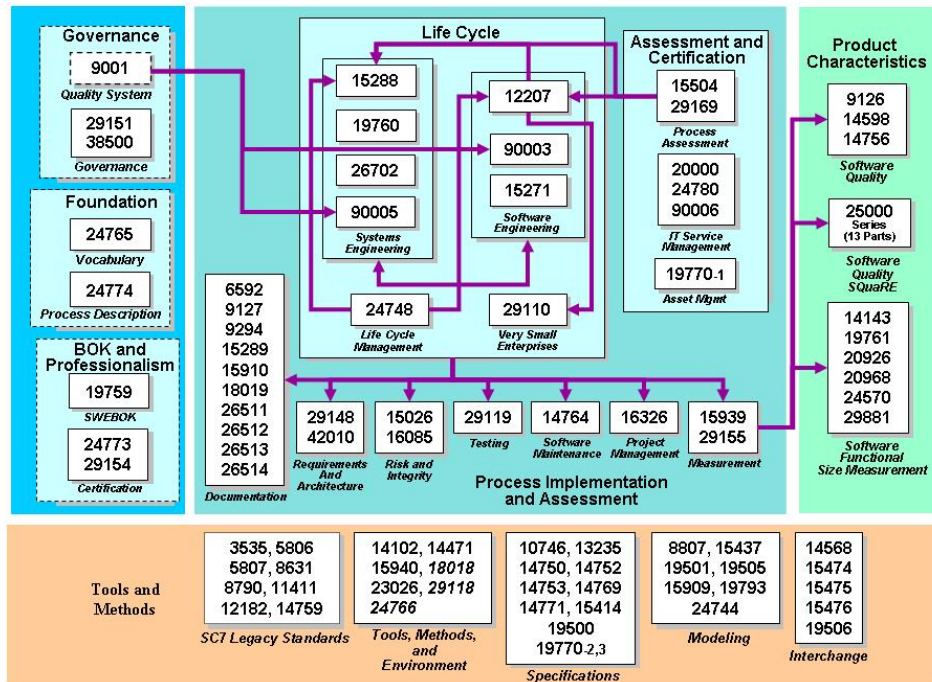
Governance

9001
Quality System

29151
38500
Governance

Foundation

24765
Vocabulary

24774
Process Description

BOK and Professionalism

19759
SWEBOK

24773
29154
Certification

Life Cycle

15288

19760

26702

90005
Systems Engineering

12207

90003

15271
Software Engineering

24748
Life Cycle Management

29110
Very Small Enterprises

Assessment and Certification

15504
29169
Process Assessment

20000
24780
90006
IT Service Management

19770-1
Asset Mgmt

Product Characteristics

9126
14598
14756
Software Quality

25000
Series
(13 Parts)
Software Quality SQuaRE

14143
19761
20926
20968
24570
29881
Software Functional Size Measurement

6592
9127
9294
15289
15910
18019
26511
26512
26513
26514
Documentation

29148
42010
Requirements And Architecture

15026
16085
Risk and Integrity

29119
Testing

14764
Software Maintenance

16326
Project Management

15939
29155
Measurement

Process Implementation and Assessment

Tools and Methods

3535, 5806
5807, 8631
8790, 11411
12182, 14759
SC7 Legacy Standards

14102, 14471
15940, 18018
23026, 29118
24766
Tools, Methods, and Environment

10746, 13235
14750, 14752
14753, 14769
14771, 15414
19500
19770-2,3
Specifications

8807, 15437
19501, 19505
15909, 19793
24744
Modeling

14568
15474
15475
15476
19506
Interchange